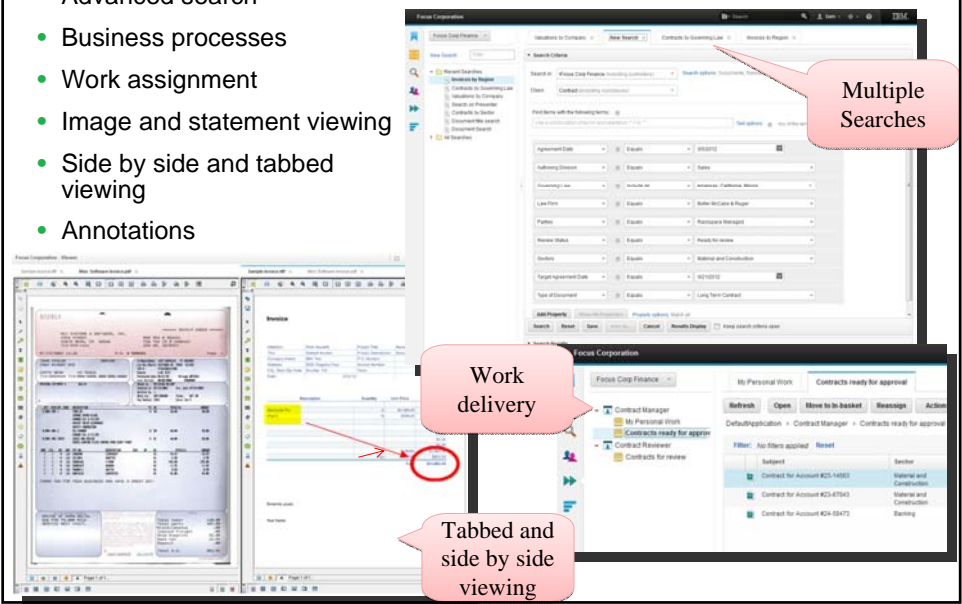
Advanced search
- Business processes
- Work assignment
- Image and statement viewing
- Side by side and tabbed viewing
- Annotations

Focus Corporation
IBM
Focus Corp Finance
Valuations by Company
New Search
Contracts by Governing Law
Invoices by Region
Search Criteria
Recent Searches
Invoices by Region
Contracts by Governing Law
Valuations by Company
Search on Presenter
Contracts by Sector
Document title search
Document Search
All Searches
Search in: Focus Corp Finance
Class: Contract
Agreement Date
Equals
Authoring Division
Equals
Sales
Governing Law
Equals
Law Firm
Equals
Parties
Equals
Review Status
Equals
Ready for review
Sectors
Equals
Material and Construction
Target Agreement Date
Equals
Type of Document
Equals
Long Term Contract
Add Property
Search
Reset
Save
Cancel
Results Display
Keep search criteria open

Multiple Searches

Focus Corporation - Viewer
Invoice

Work delivery

Focus Corporation
Focus Corp Finance
My Personal Work
Contracts ready for approval
Contract Manager
My Personal Work
Contracts ready for approval
Contract Reviewer
Contracts for review
Refresh
Open
Move to In-basket
Reassign
Action
DefaultApplication > Contract Manager > Contracts ready for approval
Filter: No filters applied Reset
Subject
Sector
Contract for Account #23-14583
Material and Construction
Contract for Account #23-67843
Material and Construction
Contract for Account #24-58473
Banking

Tabbed and side by side viewing